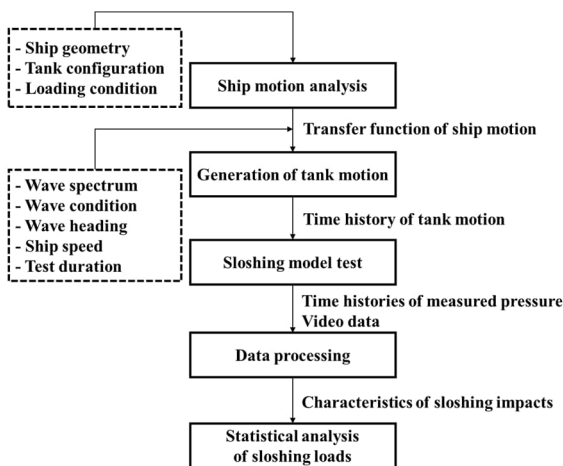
- Ship geometry
- Tank configuration
- Loading condition

Ship motion analysis

Transfer function of ship motion

Generation of tank motion

- Wave spectrum
- Wave condition
- Wave heading
- Ship speed
- Test duration

Time history of tank motion

Sloshing model test

Time histories of measured pressure
Video data

Data processing

Characteristics of sloshing impacts

Statistical analysis of sloshing loads